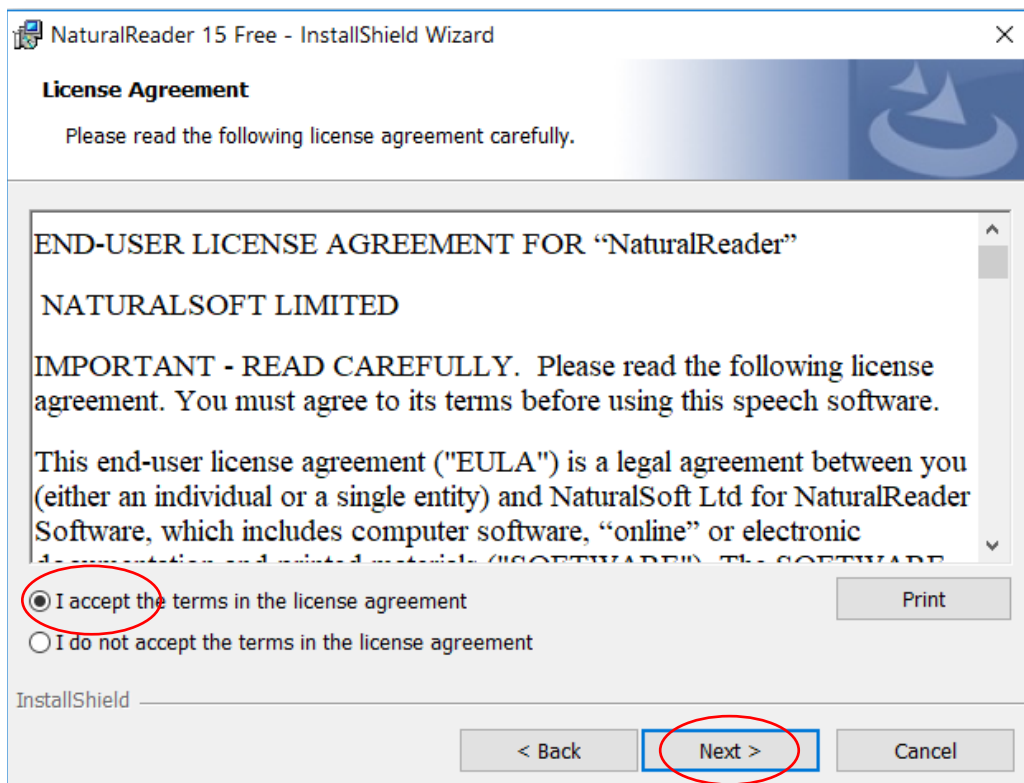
NaturalReader 15 Free - InstallShield Wizard

License Agreement

Please read the following license agreement carefully.

END-USER LICENSE AGREEMENT FOR “NaturalReader”

NATURALSOFT LIMITED

IMPORTANT - READ CAREFULLY. Please read the following license agreement. You must agree to its terms before using this speech software.

This end-user license agreement ("EULA") is a legal agreement between you (either an individual or a single entity) and NaturalSoft Ltd for NaturalReader Software, which includes computer software, “online” or electronic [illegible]

I accept the terms in the license agreement

I do not accept the terms in the license agreement

Print

InstallShield

< Back

Next >

Cancel